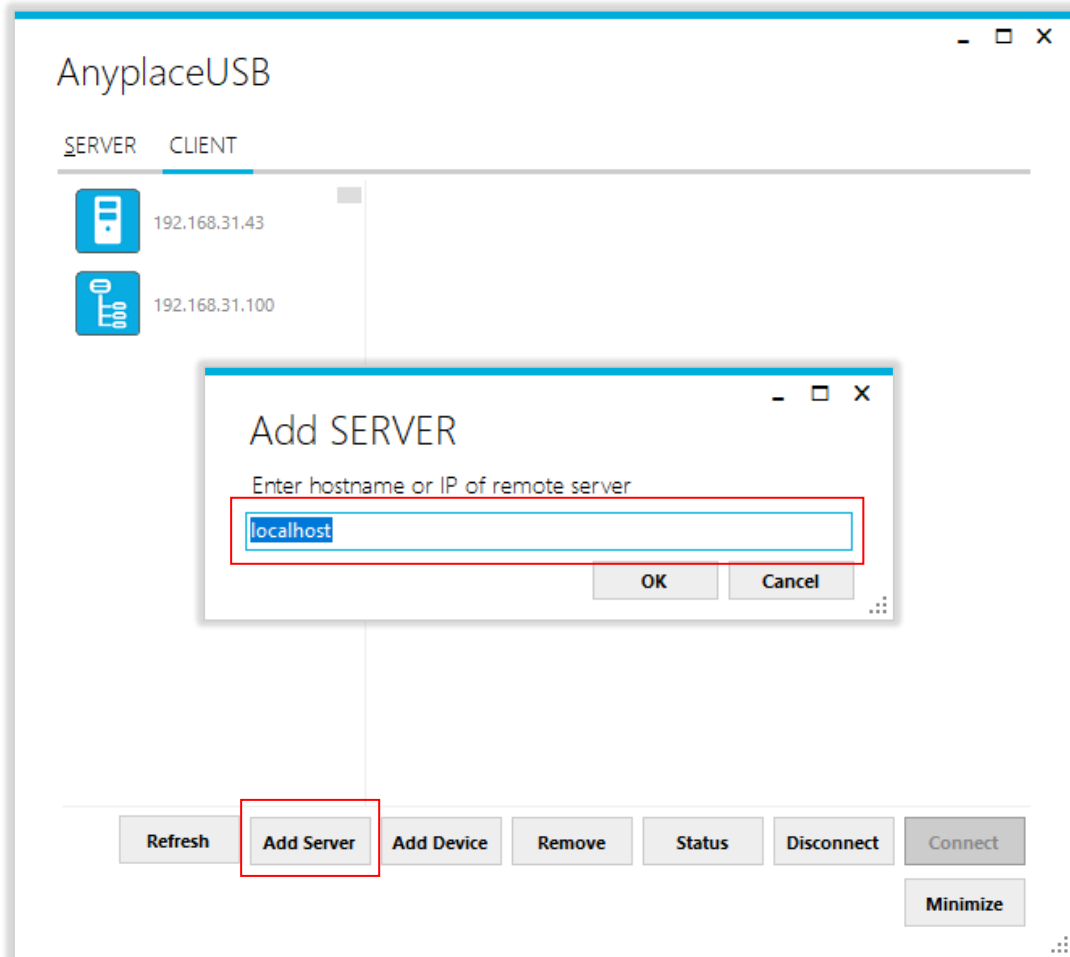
AnyplaceUSB

SERVER CLIENT

192.168.31.43

192.168.31.100

Add SERVER

Enter hostname or IP of remote server

localhost

OK Cancel

Refresh Add Server Add Device Remove Status Disconnect Connect

Minimize